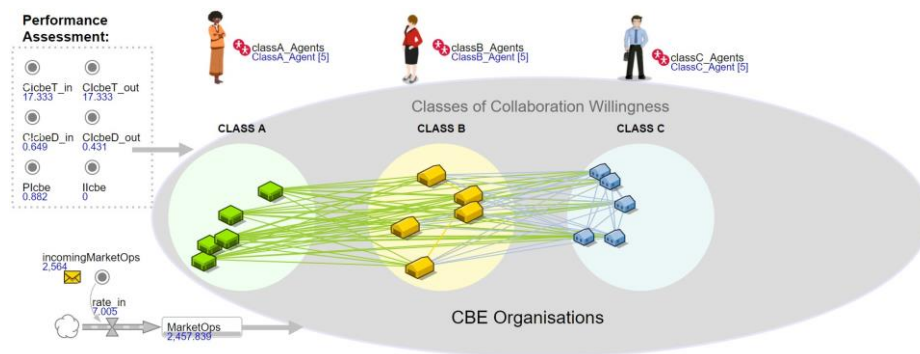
Performance Assessment:

CIcbeT_in
17.333

CIcbeT_out
17.333

CIcbeD_in
0.649

CIcbeD_out
0.431

PIcbe
0.882

IIcbe
0

classA_Agents
ClassA_Agent [5]

classB_Agents
ClassB_Agent [5]

classC_Agents
ClassC_Agent [5]

Classes of Collaboration Willingness

CLASS A

CLASS B

CLASS C

incomingMarketOps
2,564

rate_in
7,005

MarketOps
2,457,839

CBE Organisations